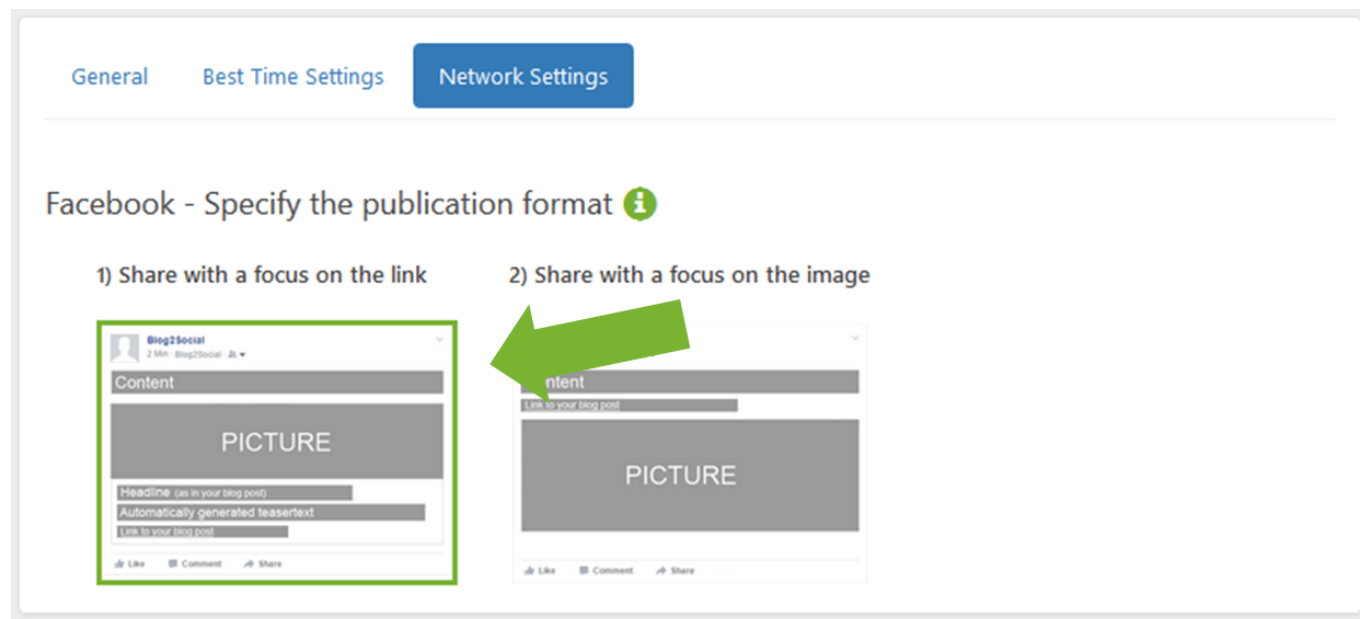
General Best Time Settings Network Settings

Facebook - Specify the publication format

1) Share with a focus on the link

Blog2Social
2 Min · Blog2Social

Content

PICTURE

Headline (as in your blog post)

Automatically generated teasertext

Link to your blog post

Like Comment Share

2) Share with a focus on the image

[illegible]ontent

Link to your blog post

PICTURE

Like Comment Share